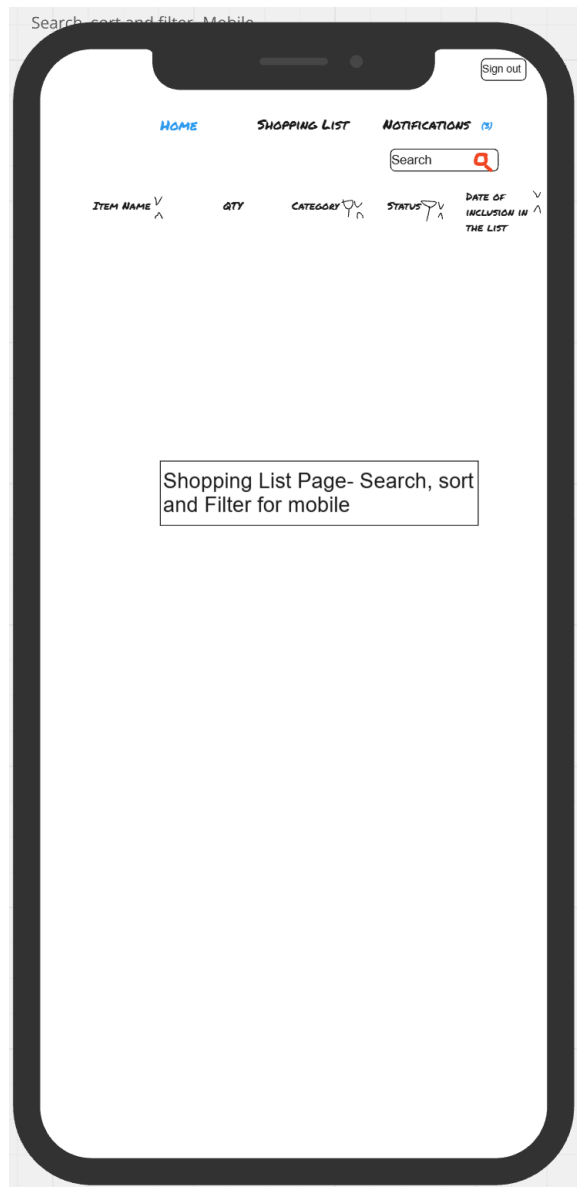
Search, sort and filter- Mobile

Sign out

Home Shopping List Notifications (3)

Search

| Item Name | QTY | Category | Status | Date of inclusion in the list |
|---|---|---|---|---|

Shopping List Page- Search, sort and Filter for mobile